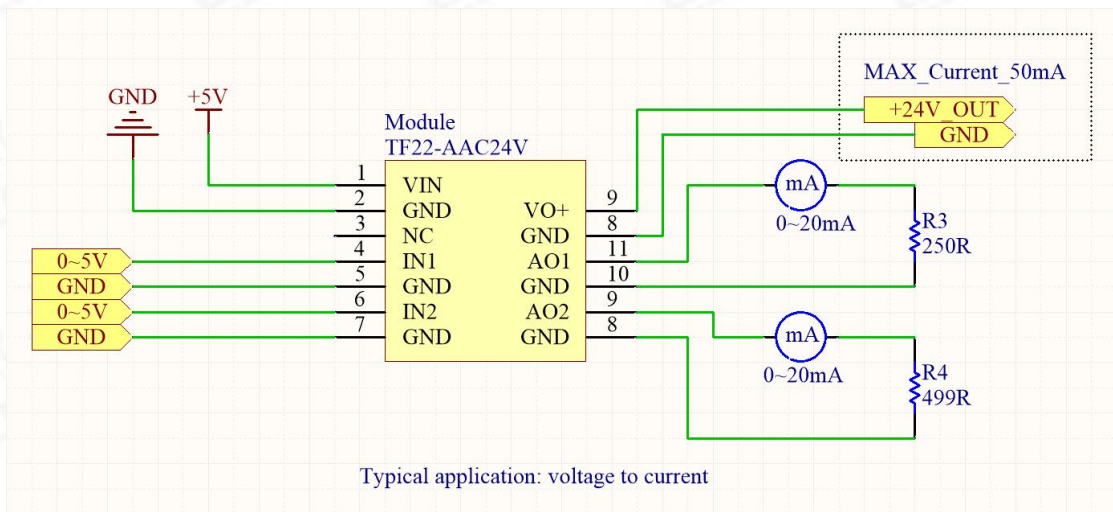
MAX_Current_50mA

+24V_OUT

GND

GND

+5V

Module

TF22-AAC24V

| 1 | VIN | | |
|---|---|---|---|
| 2 | GND | VO+ | 9 |
| 3 | NC | GND | 8 |
| 4 | IN1 | AO1 | 11 |
| 5 | GND | GND | 10 |
| 6 | IN2 | AO2 | 9 |
| 7 | GND | GND | 8 |

0~5V

GND

0~5V

GND

mA

0~20mA

R3

250R

mA

0~20mA

R4

499R

Typical application: voltage to current